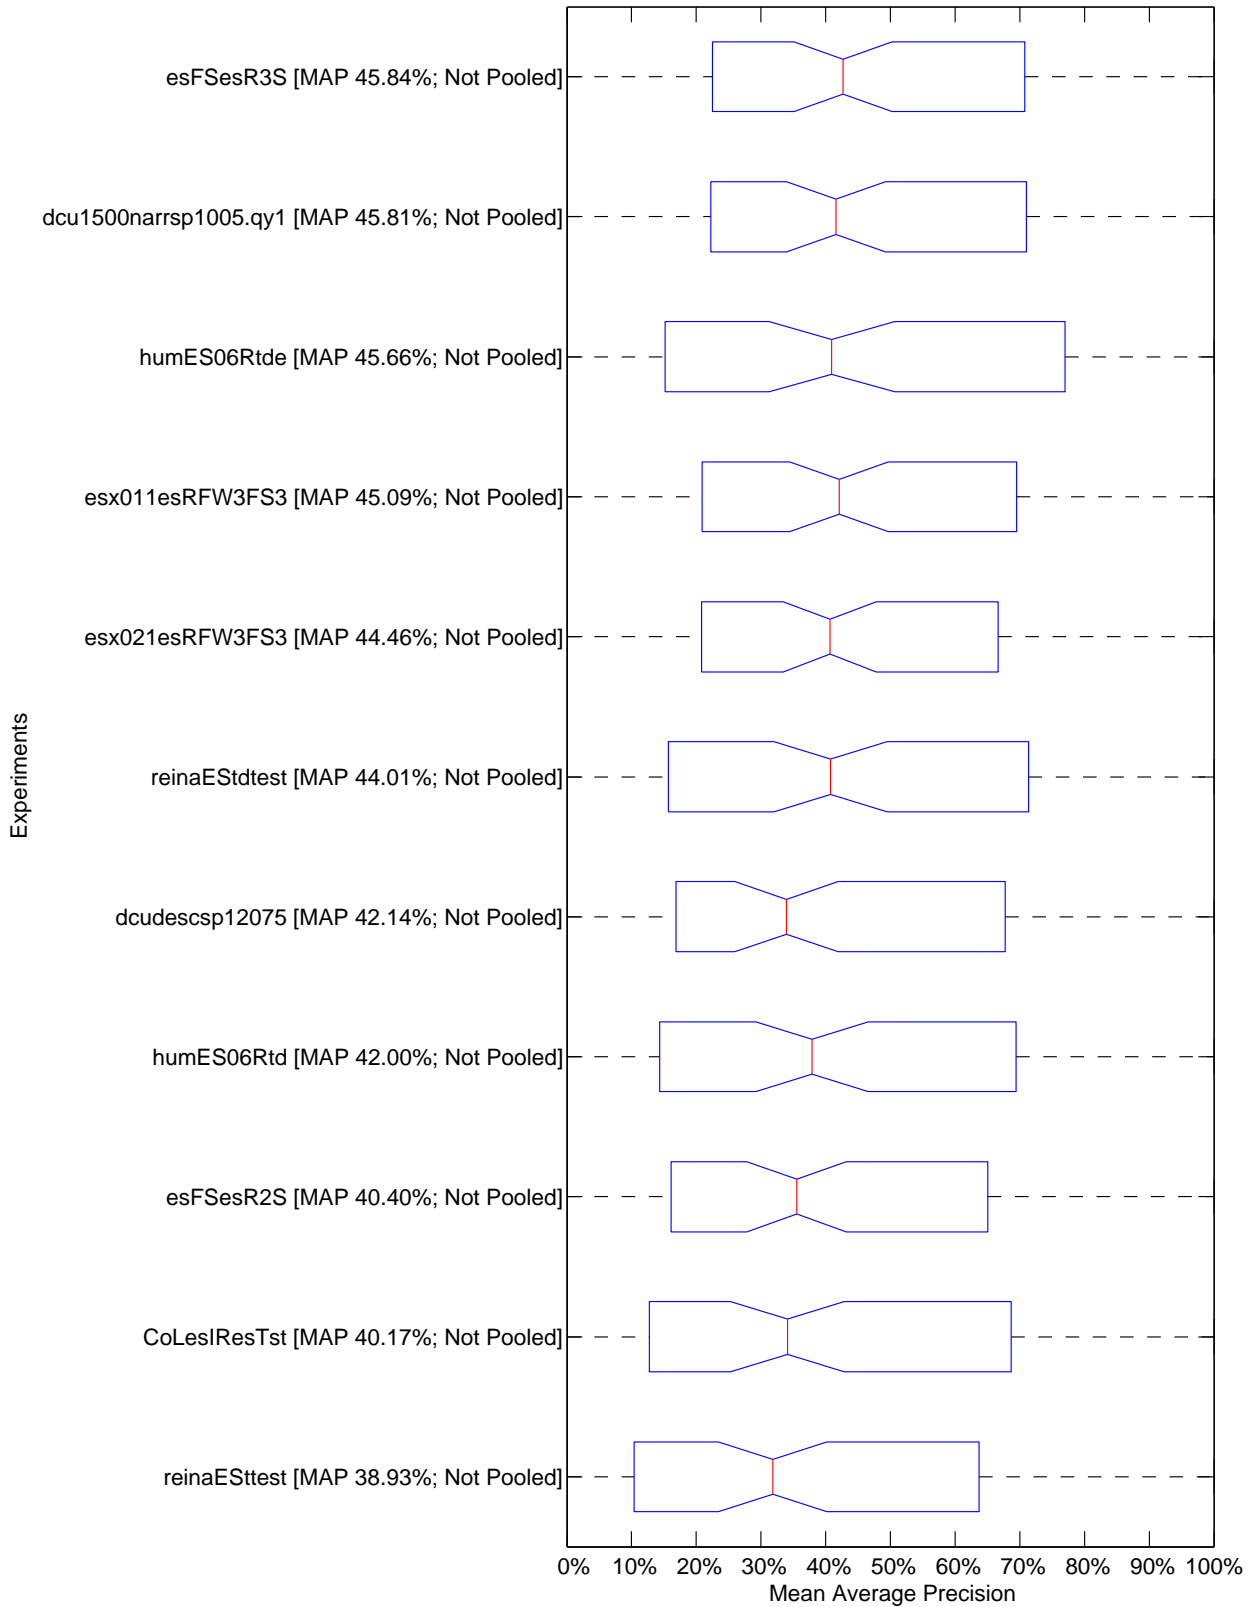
esFSesR3S [MAP 45.84%; Not Pooled]
dcu1500narrsp1005.qy1 [MAP 45.81%; Not Pooled]
humES06Rtde [MAP 45.66%; Not Pooled]
esx011esRFW3FS3 [MAP 45.09%; Not Pooled]
esx021esRFW3FS3 [MAP 44.46%; Not Pooled]
reinaEStdtest [MAP 44.01%; Not Pooled]
dcudescsp12075 [MAP 42.14%; Not Pooled]
humES06Rtd [MAP 42.00%; Not Pooled]
esFSesR2S [MAP 40.40%; Not Pooled]
CoLesIResTst [MAP 40.17%; Not Pooled]
reinaESttest [MAP 38.93%; Not Pooled]

Experiments

0% 10% 20% 30% 40% 50% 60% 70% 80% 90% 100%
Mean Average Precision